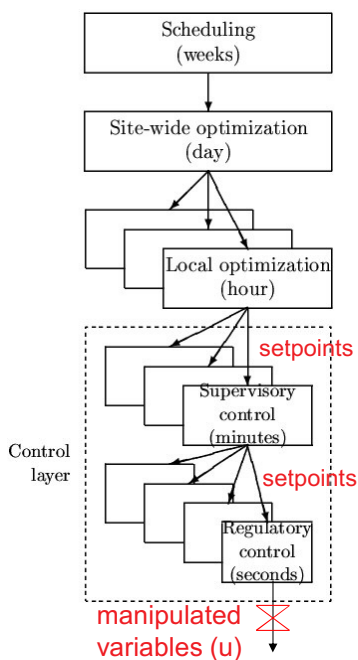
Scheduling
(weeks)

Site-wide optimization
(day)

Local optimization
(hour)

setpoints

Supervisory
control
(minutes)

Control
layer

setpoints

Regulatory
control
(seconds)

manipulated
variables (u)